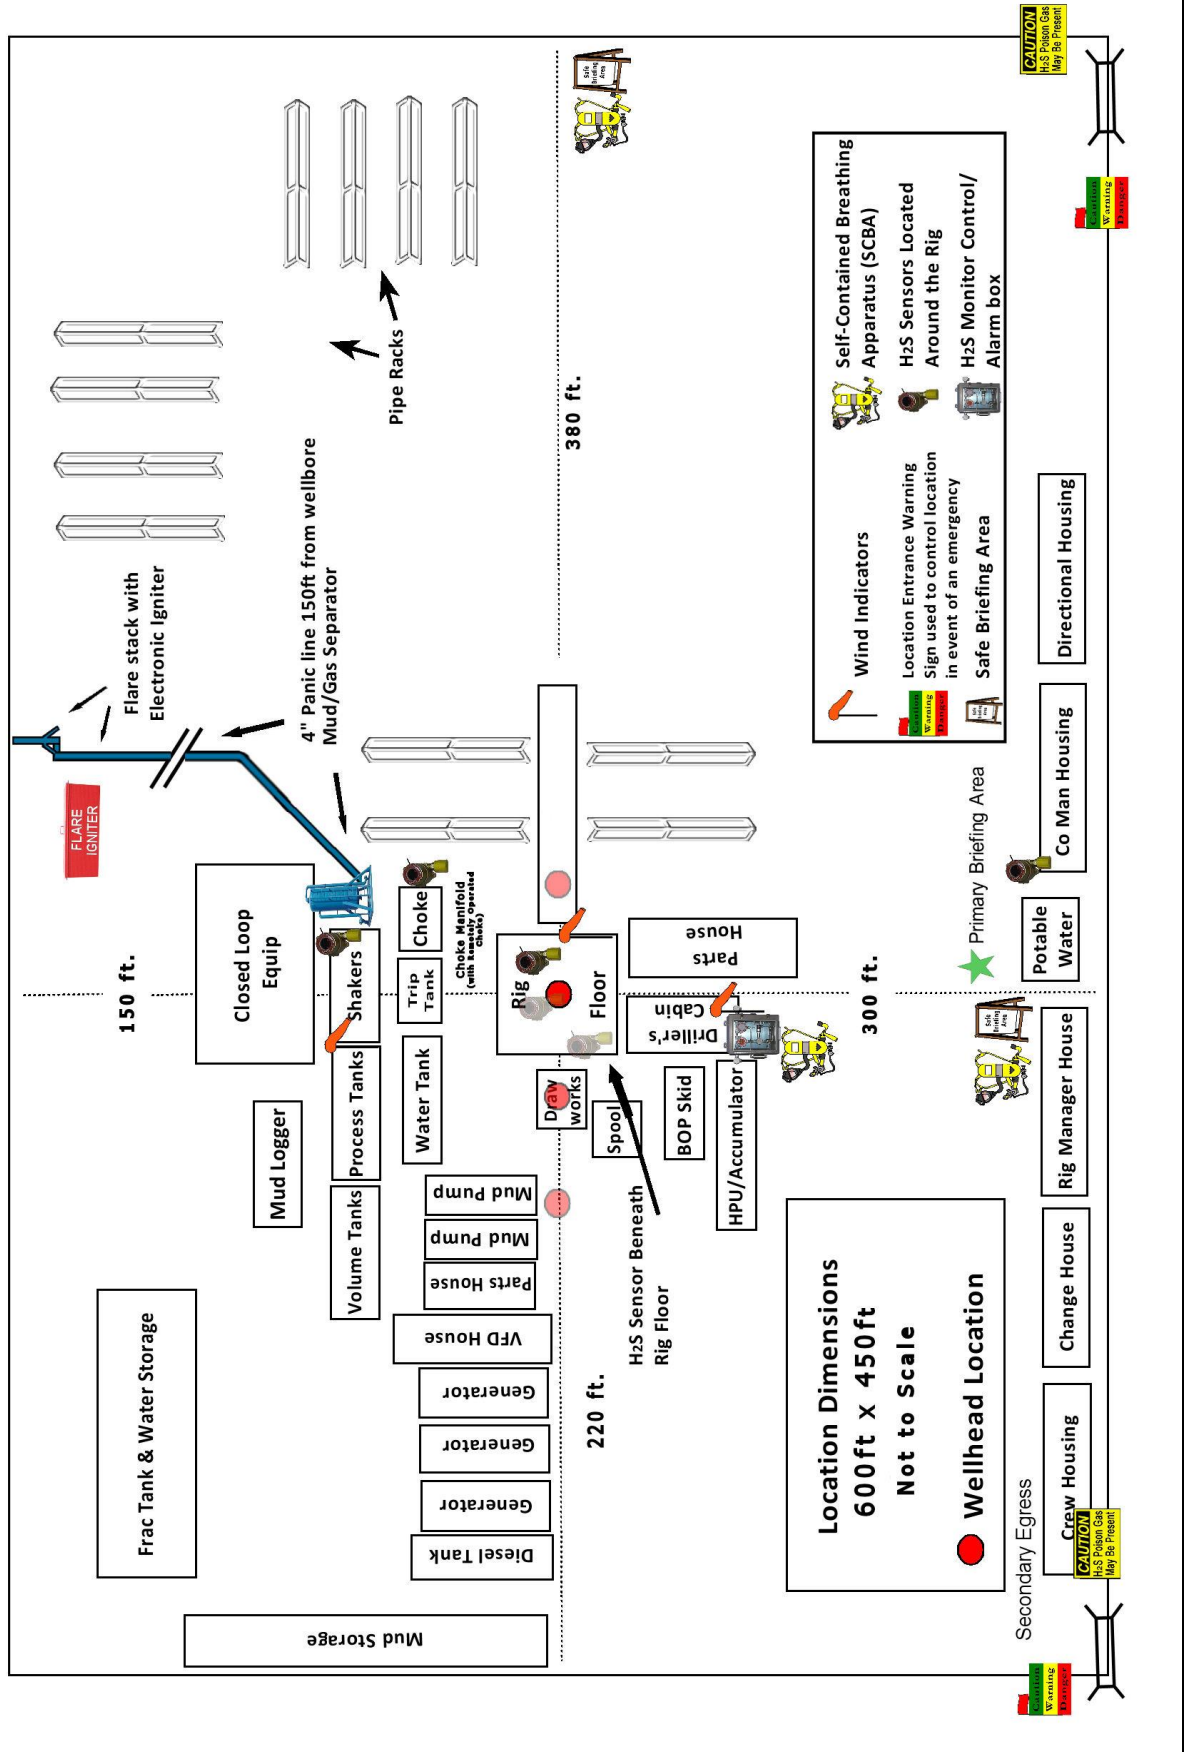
CAUTION
H2S Poison Gas
May Be Present

Caution
Warning
Danger

Safe Briefing Area

Self-Contained Breathing Apparatus (SCBA)

H2S Sensors Located Around the Rig

H2S Monitor Control/ Alarm box

Wind Indicators

Location Entrance Warning Sign used to control location in event of an emergency

Safe Briefing Area

Directional Housing

Co Man Housing

Primary Briefing Area

Potable Water

Rig Manager House

Change House

Crew Housing

Secondary Egress

CAUTION
H2S Poison Gas
May Be Present

Caution
Warning
Danger

Pipe Racks

380 ft.

Flare stack with Electronic Igniter

4" Panic line 150ft from wellbore Mud/Gas Separator

FLARE IGNITER

Closed Loop Equip

150 ft.

Shakers

Choke

Choke Manifold (with Remotely Operated Choke)

Trip Tank

Rig Floor

Parts House

Driller's Cabin

300 ft.

Process Tanks

Water Tank

Draw works

Spool

BOP Skid

HPU/Accumulator

Mud Logger

Volume Tanks

Mud Pump

Mud Pump

Parts House

VFD House

Generator

Generator

Generator

Diesel Tank

Mud Storage

Frac Tank & Water Storage

220 ft.

H2S Sensor Beneath Rig Floor

Location Dimensions
600ft x 450ft
Not to Scale

Wellhead Location